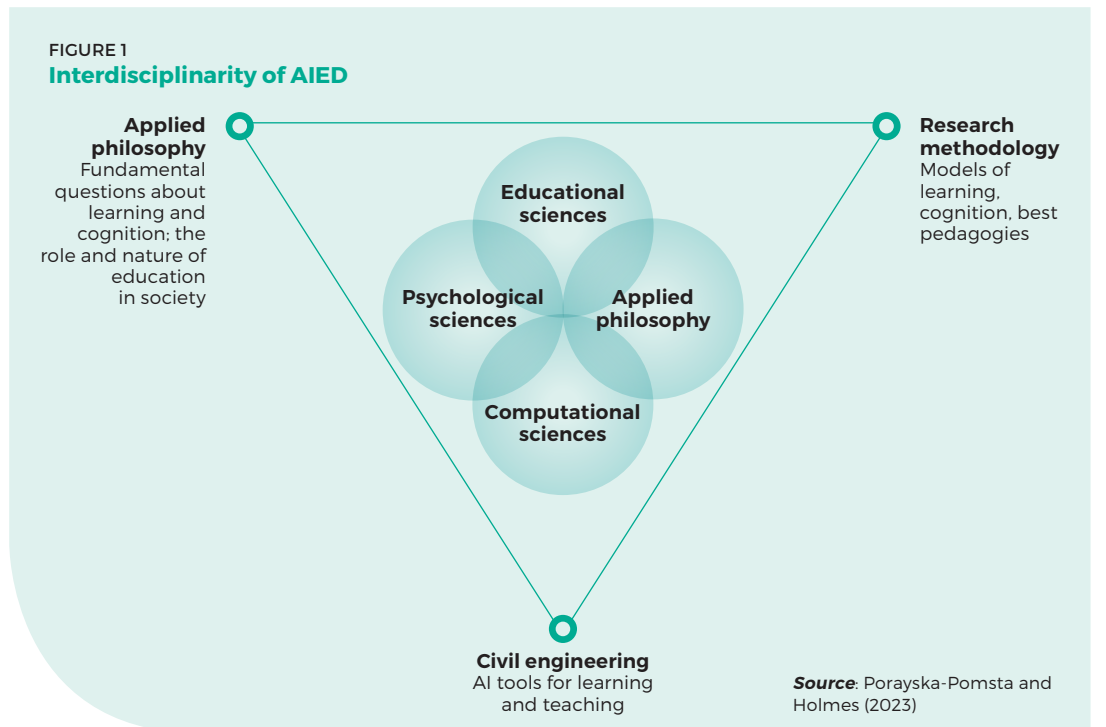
FIGURE 1
Interdisciplinarity of AIED

Applied philosophy
Fundamental questions about learning and cognition; the role and nature of education in society

Research methodology
Models of learning, cognition, best pedagogies

Educational sciences

Psychological sciences

Applied philosophy

Computational sciences

Civil engineering
AI tools for learning and teaching

***Source***: Porayska-Pomsta and Holmes (2023)